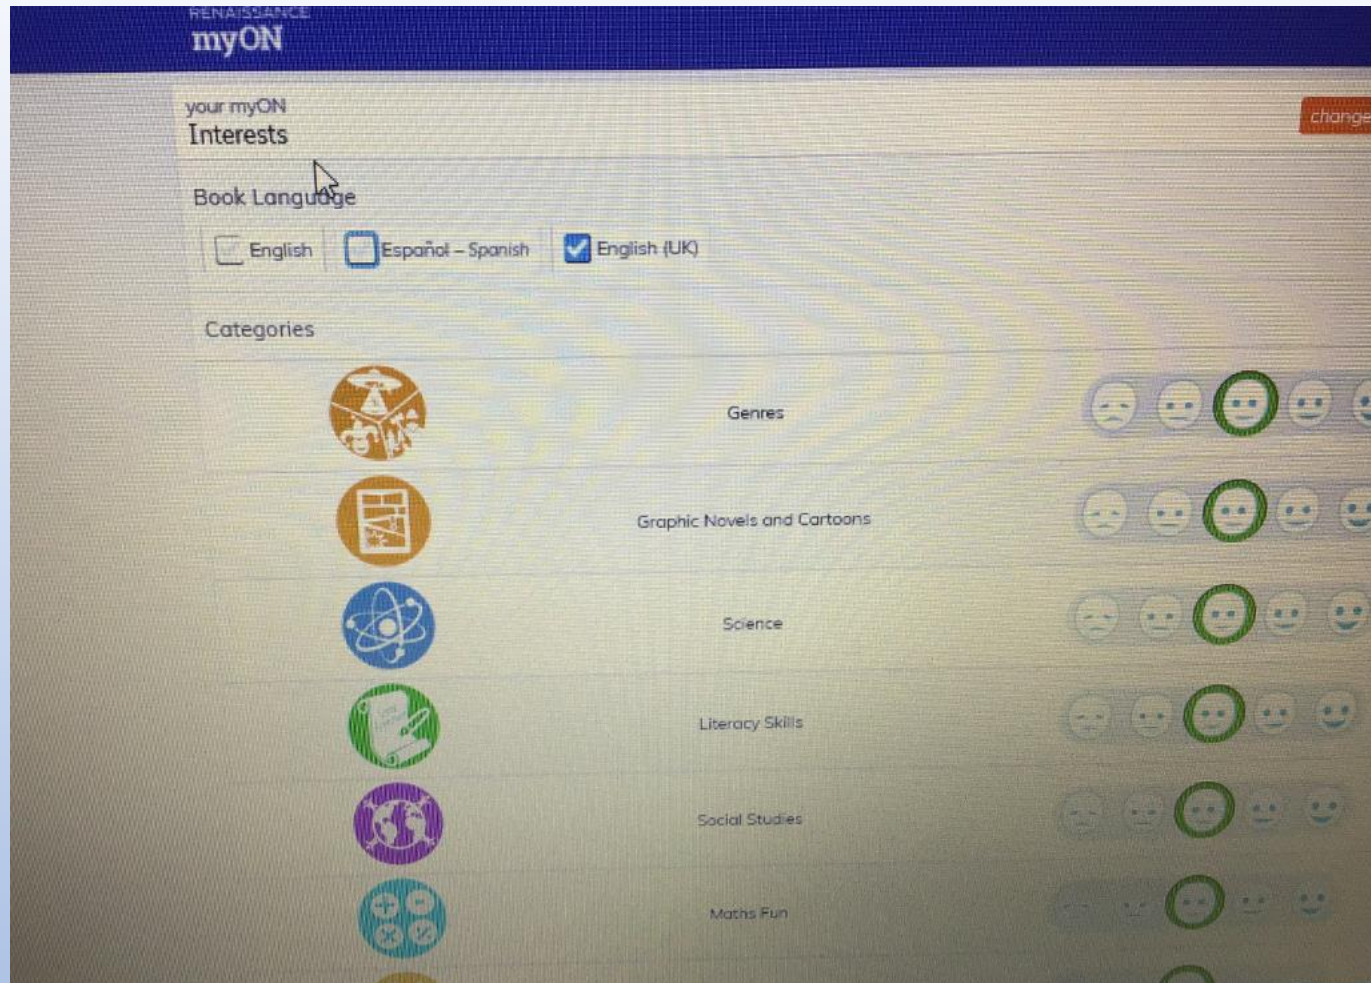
RENAISSANCE
myON

your myON
Interests

change

Book Language

English
Español – Spanish
English (UK)

Categories

Genres

Graphic Novels and Cartoons

Science

Literacy Skills

Social Studies

Maths Fun